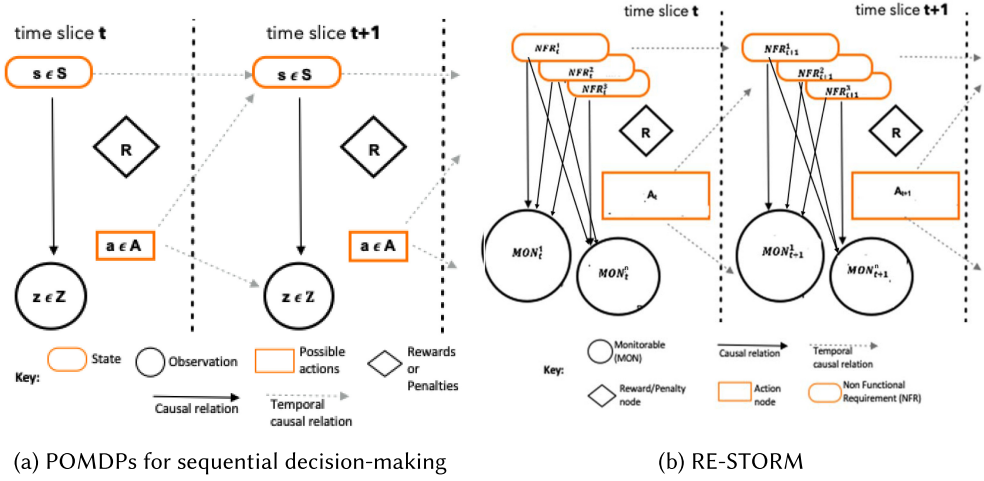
time slice **t**

time slice **t+1**

s ϵ S

s ϵ S

R

R

a ϵ A

a ϵ A

z ϵ Z

z ϵ Z

Key:

State

Observation

Possible actions

Rewards or Penalties

Causal relation

Temporal causal relation

(a) POMDPs for sequential decision-making

time slice **t**

time slice **t+1**

$NFR_t^1$

$NFR_t^2$

$NFR_t^3$

$NFR_{t+1}^1$

$NFR_{t+1}^2$

$NFR_{t+1}^3$

R

R

$A_t$

$A_{t+1}$

$MON_t^1$

$MON_t^n$

$MON_{t+1}^1$

$MON_{t+1}^n$

Key:

Monitorable (MON)

Causal relation

Temporal causal relation

Reward/Penalty node

Action node

Non Functional Requirement (NFR)

(b) RE-STORM